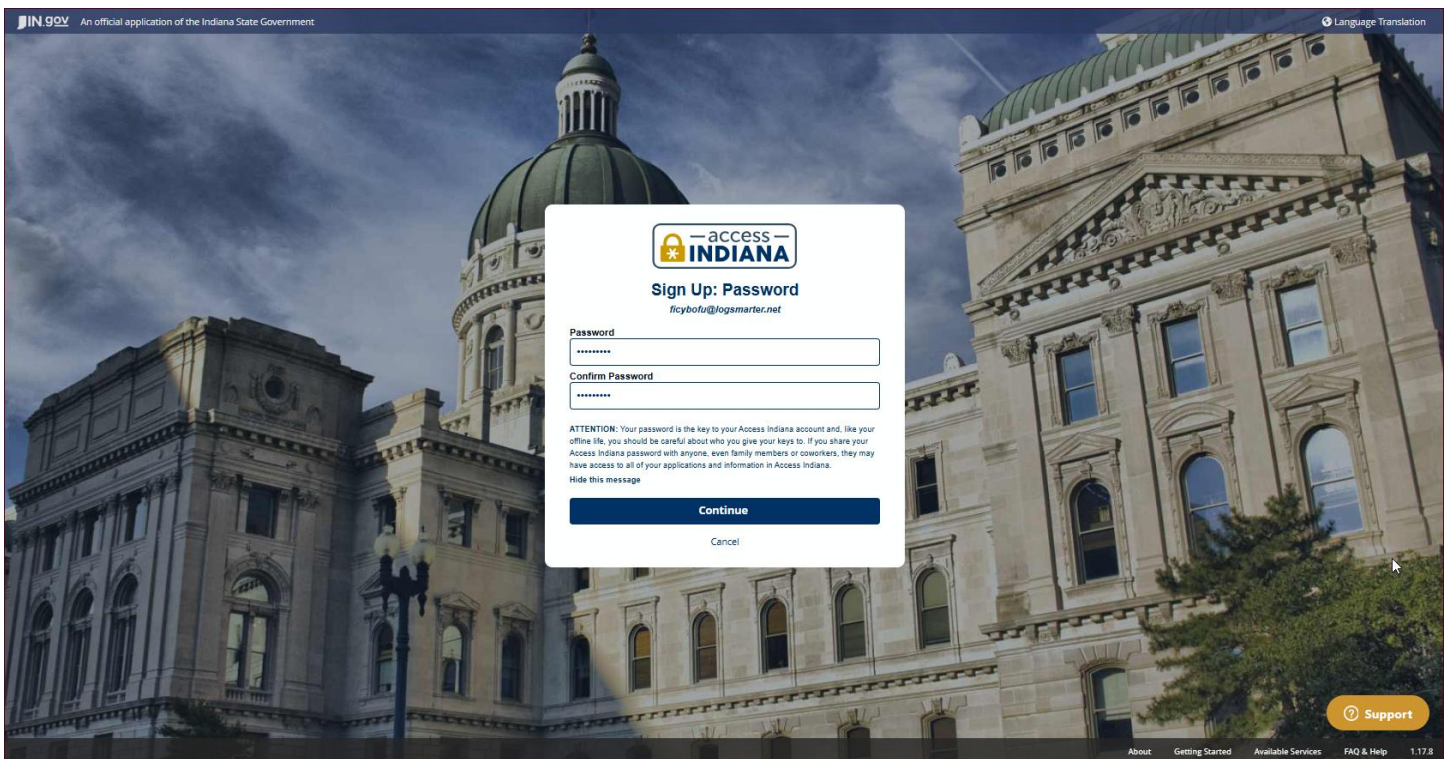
IN.gov An official application of the Indiana State Government

Language Translation

—access—
INDIANA

Sign Up: Password

ficybofu@logsmarter.net

Password

••••••••••

Confirm Password

••••••••••

ATTENTION: Your password is the key to your Access Indiana account and, like your offline life, you should be careful about who you give your keys to. If you share your Access Indiana password with anyone, even family members or coworkers, they may have access to all of your applications and information in Access Indiana.

Hide this message

Continue

Cancel

Support

About Getting Started Available Services FAQ & Help 1.17.8